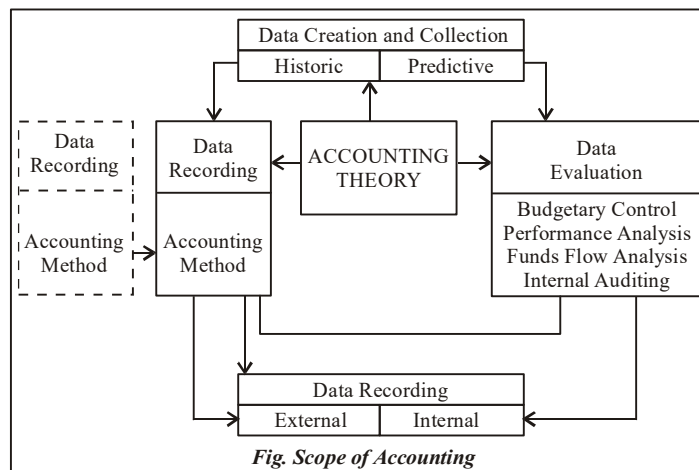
Data Creation and Collection

Historic

Predictive

Data Recording

Accounting Method

Data Recording

Accounting Method

ACCOUNTING THEORY

Data Evaluation

Budgetary Control
Performance Analysis
Funds Flow Analysis
Internal Auditing

Data Recording

External

Internal

Fig. Scope of Accounting